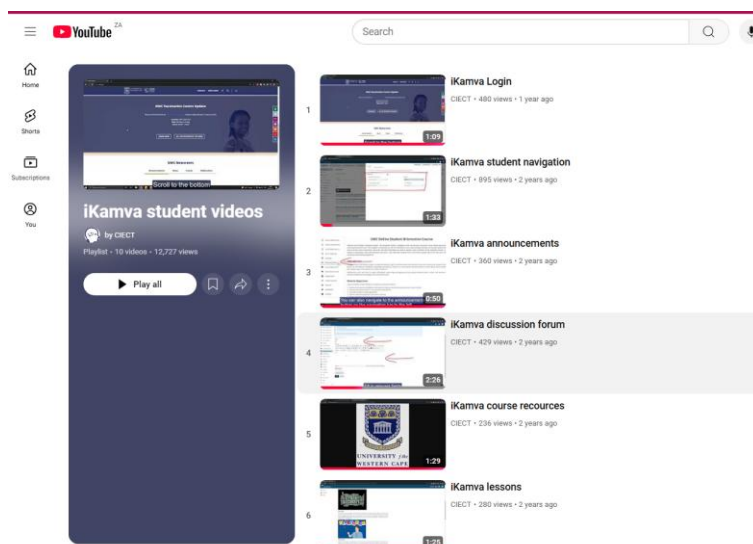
YouTube ZA

Search

Home

Shorts

Subscriptions

You

Scroll to the bottom

iKamva student videos

by CIECT

Playlist • 10 videos • 12,727 views

Play all

1
1:09
iKamva Login
CIECT • 480 views • 1 year ago

2
1:33
iKamva student navigation
CIECT • 895 views • 2 years ago

3
You can also navigate to the announcements
0:50
iKamva announcements
CIECT • 360 views • 2 years ago

4
2:26
iKamva discussion forum
CIECT • 429 views • 2 years ago

5
UNIVERSITY of the WESTERN CAPE
1:29
iKamva course recources
CIECT • 236 views • 2 years ago

6
1:25
iKamva lessons
CIECT • 280 views • 2 years ago